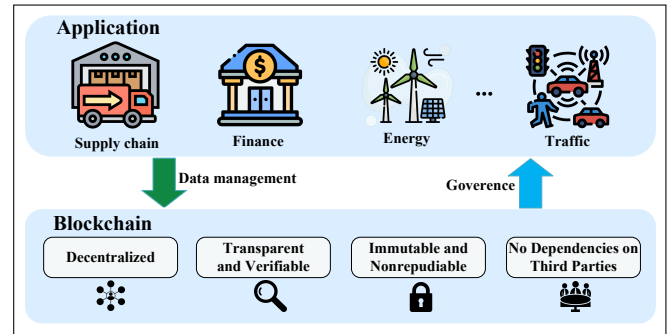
Application

Supply chain

Finance

Energy

...

Traffic

Data management

Goverence

Blockchain

Decentralized

Transparent and Verifiable

Immutable and Nonrepudiable

No Dependencies on Third Parties